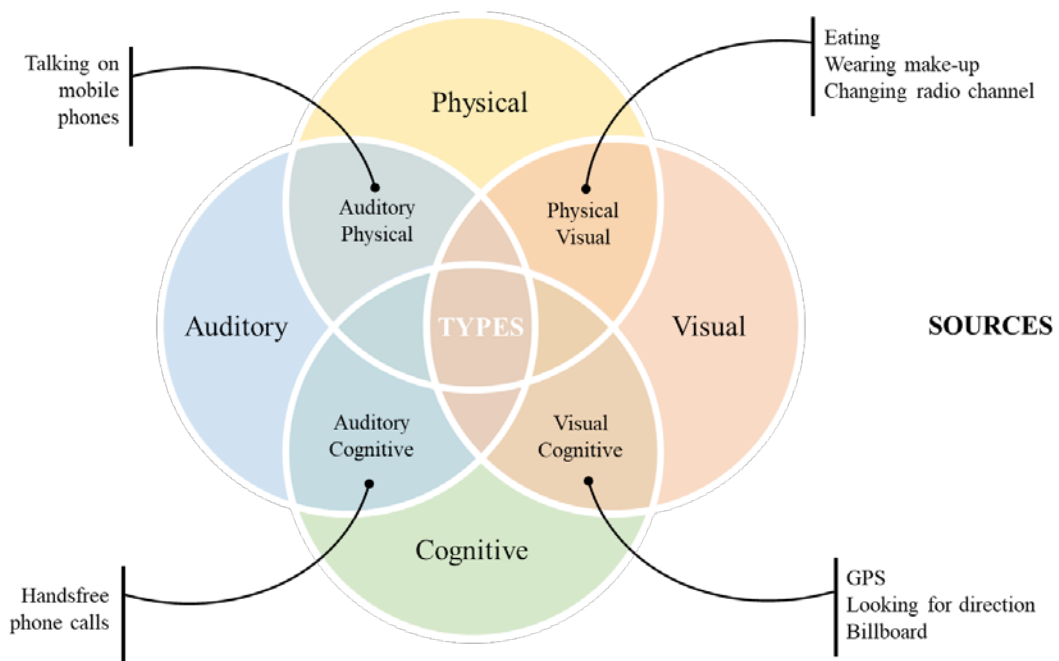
Talking on mobile phones

Physical

Eating
Wearing make-up
Changing radio channel

Auditory Physical

Physical Visual

Auditory

TYPES

Visual

SOURCES

Auditory Cognitive

Visual Cognitive

Cognitive

Handsfree phone calls

GPS
Looking for direction
Billboard